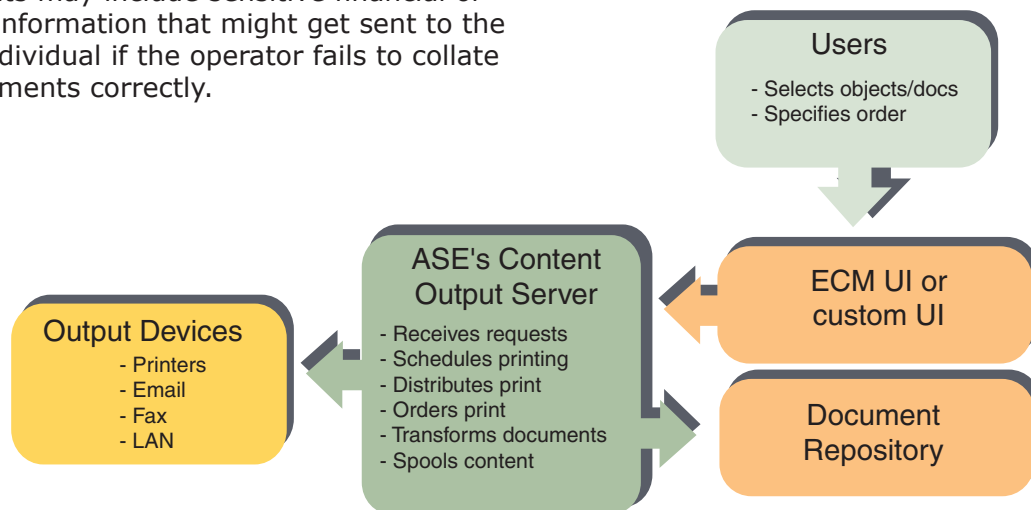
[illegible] information that might get sent to the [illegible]dividual if the operator fails to collate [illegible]ments correctly.

Users
- Selects objects/docs
- Specifies order

ASE's Content Output Server
- Receives requests
- Schedules printing
- Distributes print
- Orders print
- Transforms documents
- Spools content

ECM UI or custom UI

Output Devices
- Printers
- Email
- Fax
- LAN

Document Repository